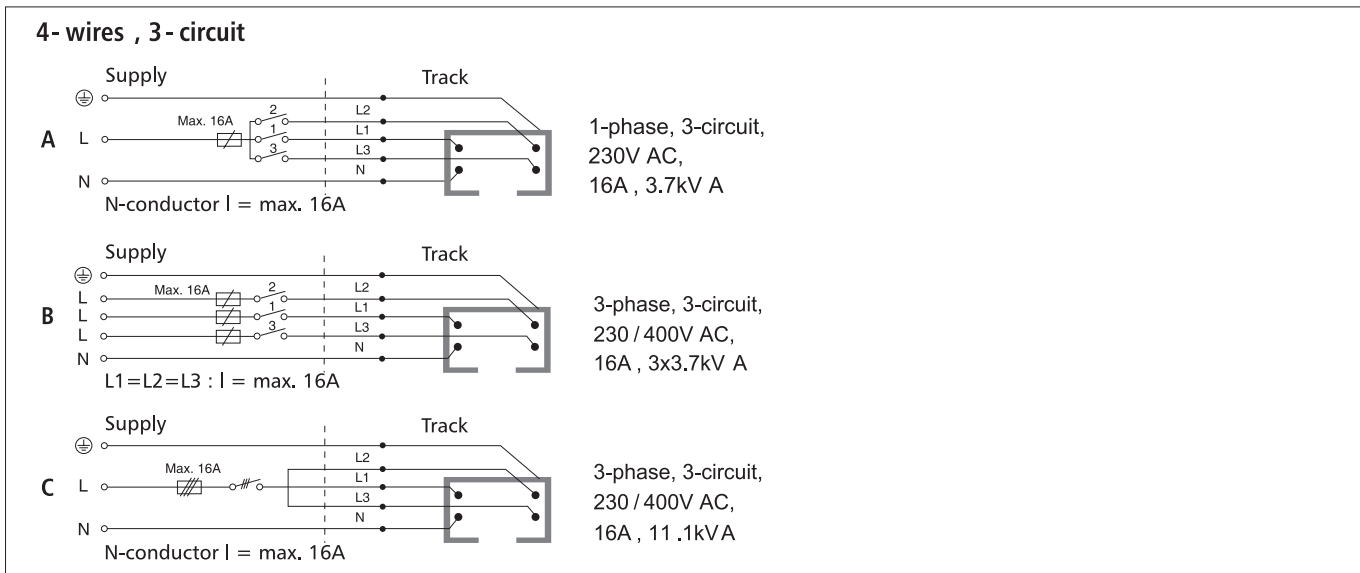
4- wires , 3 - circuit

Supply

Track

A

L

N

Max. 16A

2

1

3

L2

L1

L3

N

N-conductor I = max. 16A

1-phase, 3-circuit, 230V AC, 16A , 3.7kV A

Supply

Track

B

L

L

L

N

Max. 16A

2

1

3

L2

L1

L3

N

L1=L2=L3 : I = max. 16A

3-phase, 3-circuit, 230 / 400V AC, 16A , 3x3.7kV A

Supply

Track

C

L

N

Max. 16A

L2

L1

L3

N

N-conductor I = max. 16A

3-phase, 3-circuit, 230 / 400V AC, 16A , 11 .1kVA